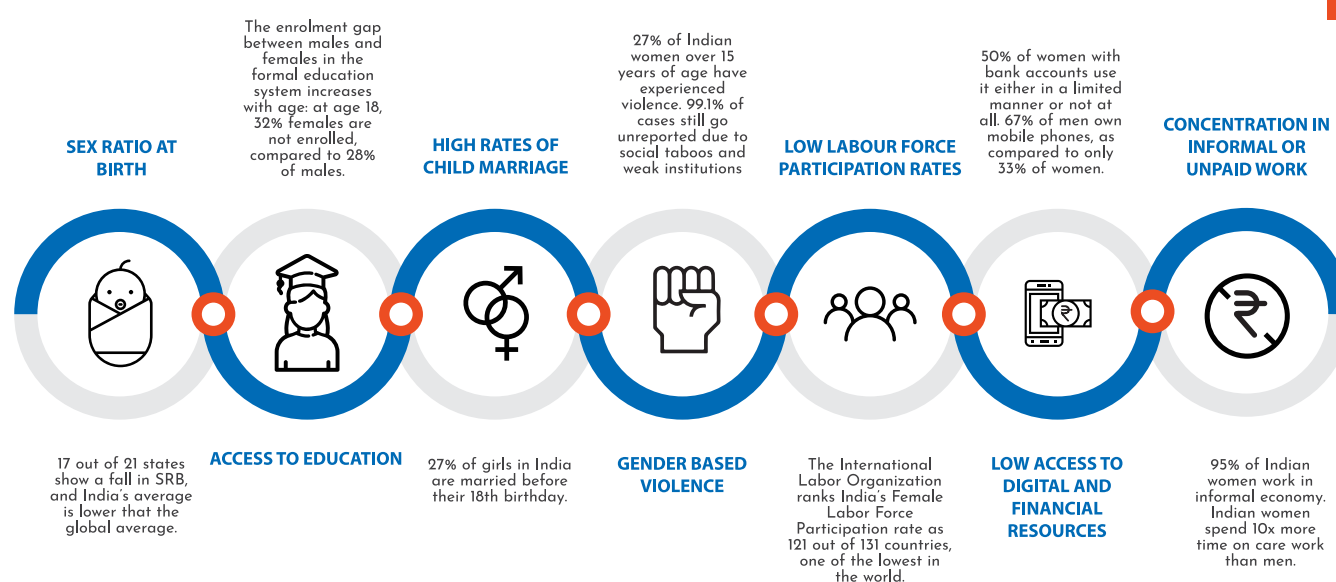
SEX RATIO AT BIRTH

17 out of 21 states show a fall in SRB, and India's average is lower that the global average.

The enrolment gap between males and females in the formal education system increases with age: at age 18, 32% females are not enrolled, compared to 28% of males.

ACCESS TO EDUCATION

HIGH RATES OF CHILD MARRIAGE

27% of girls in India are married before their 18th birthday.

27% of Indian women over 15 years of age have experienced violence. 99.1% of cases still go unreported due to social taboos and weak institutions

GENDER BASED VIOLENCE

LOW LABOUR FORCE PARTICIPATION RATES

The International Labor Organization ranks India's Female Labor Force Participation rate as 121 out of 131 countries, one of the lowest in the world.

50% of women with bank accounts use it either in a limited manner or not at all. 67% of men own mobile phones, as compared to only 33% of women.

LOW ACCESS TO DIGITAL AND FINANCIAL RESOURCES

CONCENTRATION IN INFORMAL OR UNPAID WORK

95% of Indian women work in informal economy. Indian women spend 10x more time on care work than men.